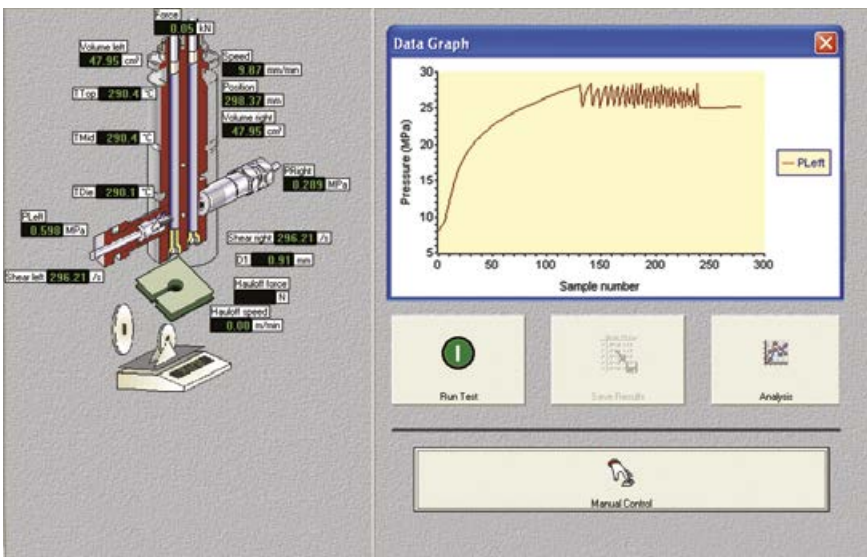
Force
0.05 kN
Volume left
47.95 cm³
Speed
9.87 mm/min
TTop 290.4 °C
Position
298.37 mm
Volume right
47.95 cm³
TMid 290.4 °C
PRight
0.289 MPa
TDie 290.1 °C
PLeft
0.598 MPa
Shear right 296.21 /s
D1 0.91 mm
Shear left 296.21 /s
Hauloff force
N
Hauloff speed
0.00 m/min

Data Graph

| 30 |
| 25 |
| 20 |
| 15 |
| 10 |
| 5 |

Pressure (MPa)
0 50 100 150 200 250 300
Sample number
— PLeft

Run Test
Save Results
Analysis
Manual Control